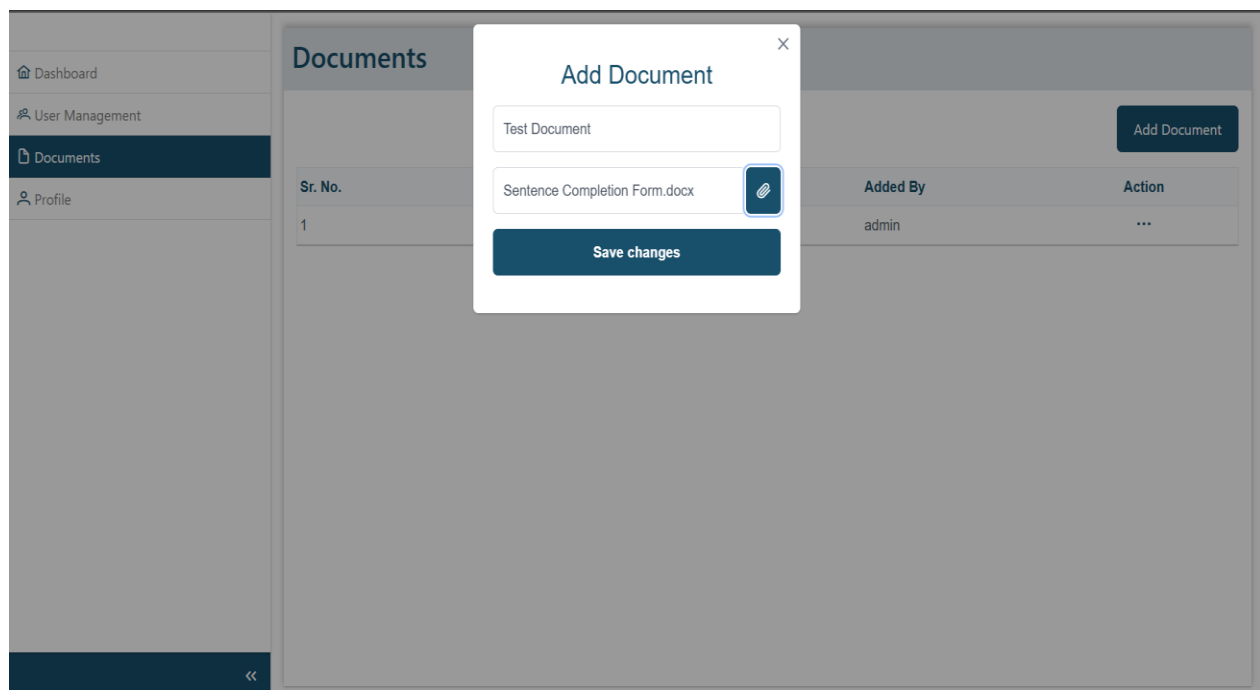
Dashboard
User Management
Documents
Profile

«

Documents

Add Document

| Sr. No. | Added By | Action |
|---|---|---|
| 1 | admin | ··· |

×
Add Document

Test Document

Sentence Completion Form.docx

Save changes